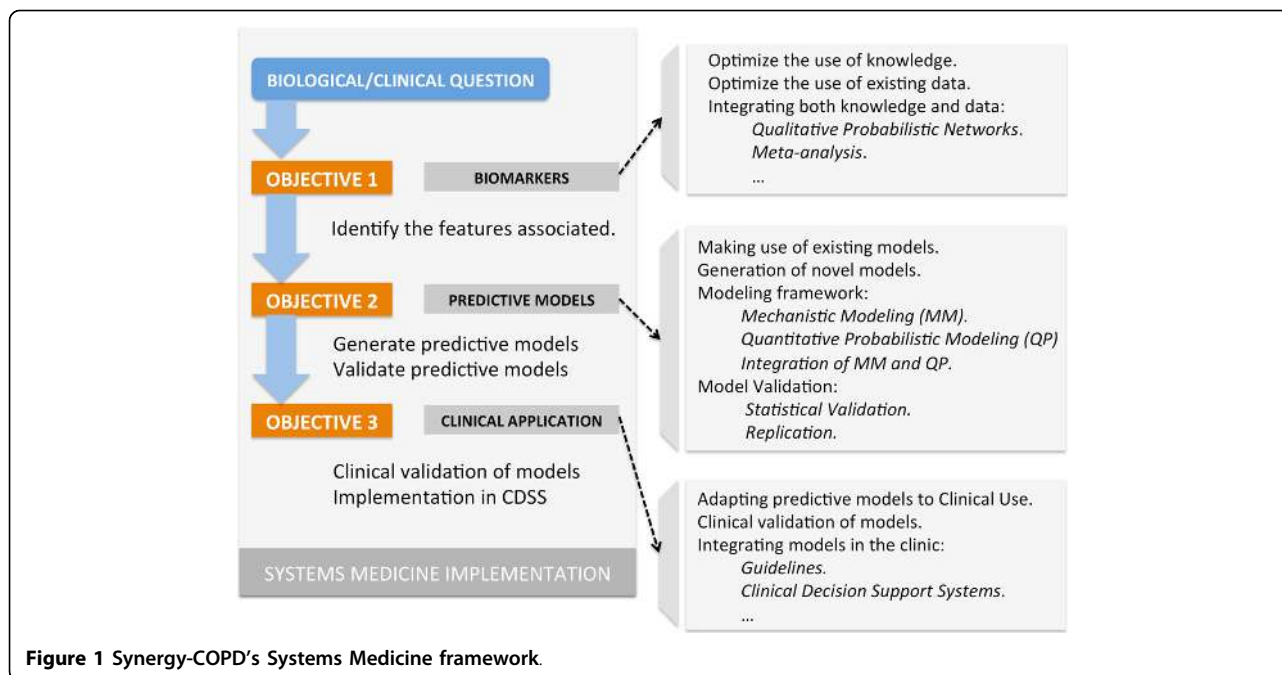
BIOLOGICAL/CLINICAL QUESTION

OBJECTIVE 1

BIOMARKERS

Identify the features associated.

OBJECTIVE 2

PREDICTIVE MODELS

Generate predictive models
Validate predictive models

OBJECTIVE 3

CLINICAL APPLICATION

Clinical validation of models
Implementation in CDSS

SYSTEMS MEDICINE IMPLEMENTATION

Optimize the use of knowledge.
Optimize the use of existing data.
Integrating both knowledge and data:
*Qualitative Probabilistic Networks.*
*Meta-analysis.*
...

Making use of existing models.
Generation of novel models.
Modeling framework:
*Mechanistic Modeling (MM).*
*Quantitative Probabilistic Modeling (QP)*
*Integration of MM and QP.*
Model Validation:
*Statistical Validation.*
*Replication.*

Adapting predictive models to Clinical Use.
Clinical validation of models.
Integrating models in the clinic:
*Guidelines.*
*Clinical Decision Support Systems.*
...

**Figure 1 Synergy-COPD's Systems Medicine framework**.